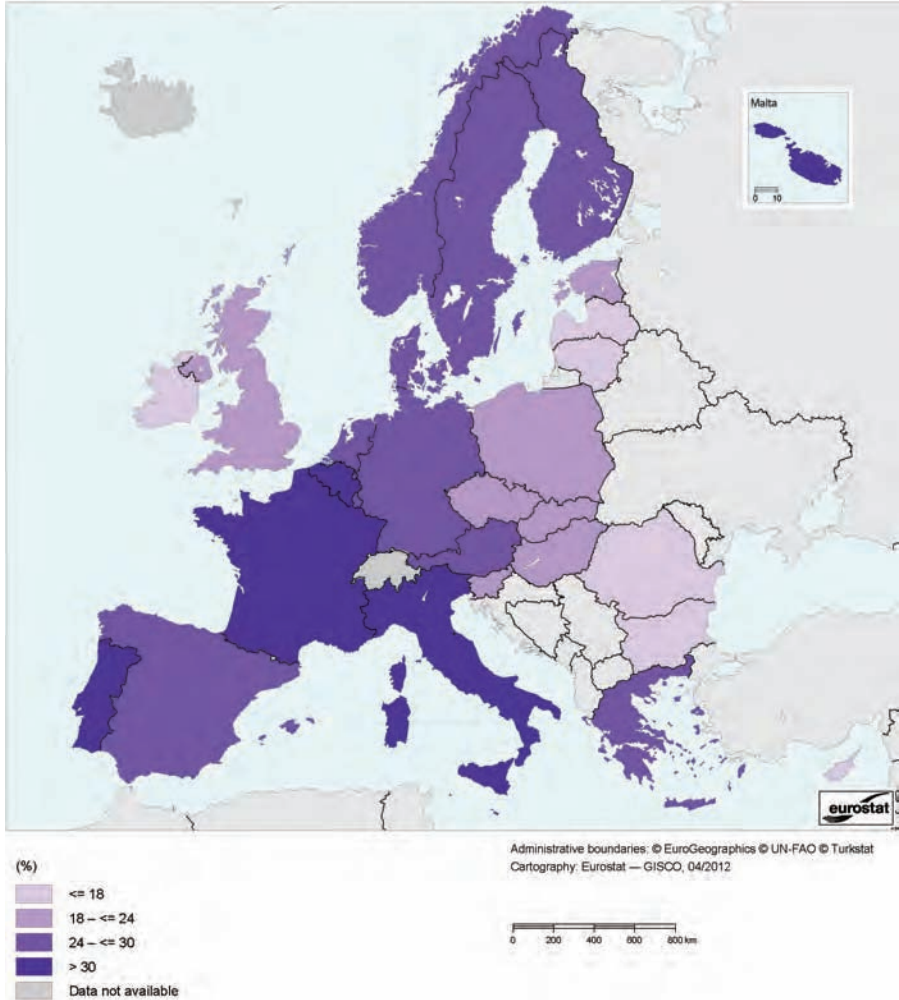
Malta

0 10

eurostat

Administrative boundaries: © EuroGeographics © UN-FAO © Turkstat
Cartography: Eurostat — GISCO, 04/2012

(%)

<= 18

18 – <= 24

24 – <= 30

> 30

Data not available

0 200 400 600 800 km